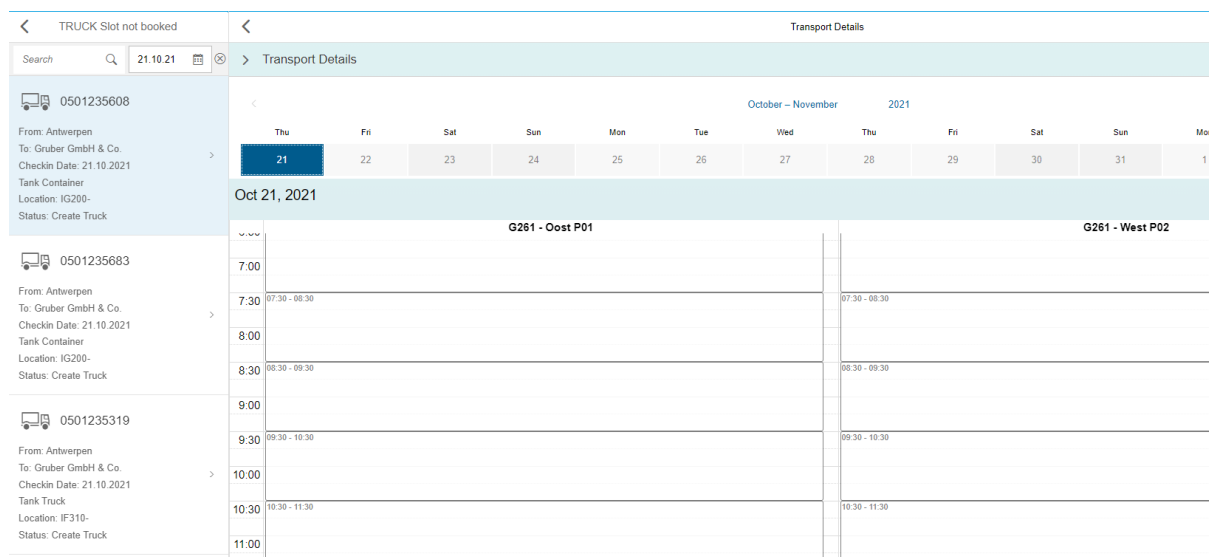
TRUCK Slot not booked

Search 21.10.21

0501235608

From: Antwerpen
To: Gruber GmbH & Co.
Checkin Date: 21.10.2021
Tank Container
Location: IG200-
Status: Create Truck

0501235683

From: Antwerpen
To: Gruber GmbH & Co.
Checkin Date: 21.10.2021
Tank Container
Location: IG200-
Status: Create Truck

0501235319

From: Antwerpen
To: Gruber GmbH & Co.
Checkin Date: 21.10.2021
Tank Truck
Location: IF310-
Status: Create Truck

Transport Details

Transport Details

October – November 2021

| Thu | Fri | Sat | Sun | Mon | Tue | Wed | Thu | Fri | Sat | Sun | Mo |
|---|---|---|---|---|---|---|---|---|---|---|---|
| 21 | 22 | 23 | 24 | 25 | 26 | 27 | 28 | 29 | 30 | 31 | 1 |

Oct 21, 2021

G261 - Oost P01

G261 - West P02

7:00
7:30 07:30 - 08:30 07:30 - 08:30
8:00
8:30 08:30 - 09:30 08:30 - 09:30
9:00
9:30 09:30 - 10:30 09:30 - 10:30
10:00
10:30 10:30 - 11:30 10:30 - 11:30
11:00